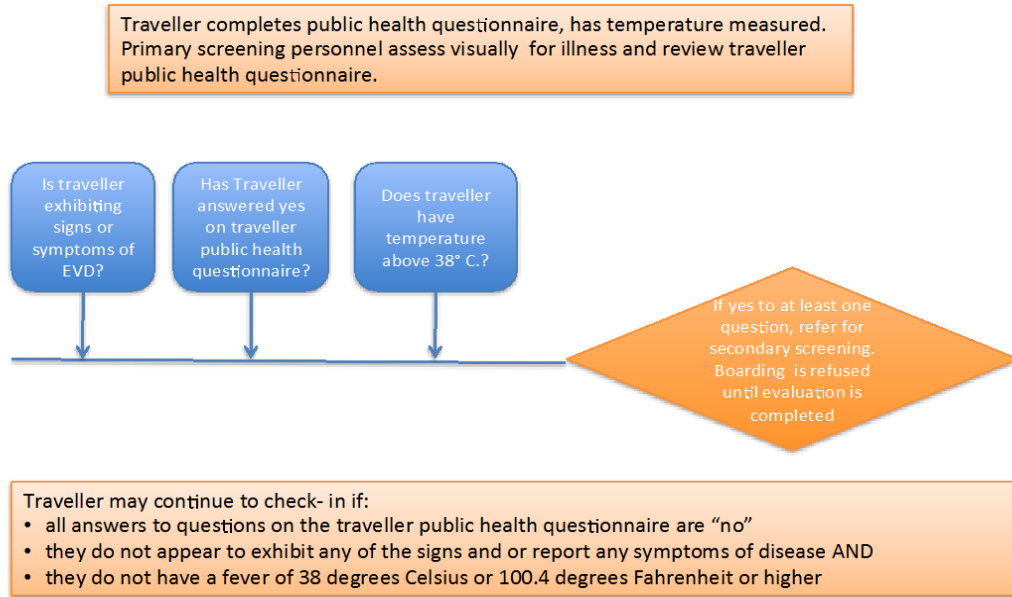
Traveller completes public health questionnaire, has temperature measured. Primary screening personnel assess visually for illness and review traveller public health questionnaire.

Is traveller exhibiting signs or symptoms of EVD?

Has Traveller answered yes on traveller public health questionnaire?

Does traveller have temperature above 38° C.?

If yes to at least one question, refer for secondary screening. Boarding is refused until evaluation is completed

Traveller may continue to check- in if:
• all answers to questions on the traveller public health questionnaire are "no"
• they do not appear to exhibit any of the signs and or report any symptoms of disease AND
• they do not have a fever of 38 degrees Celsius or 100.4 degrees Fahrenheit or higher